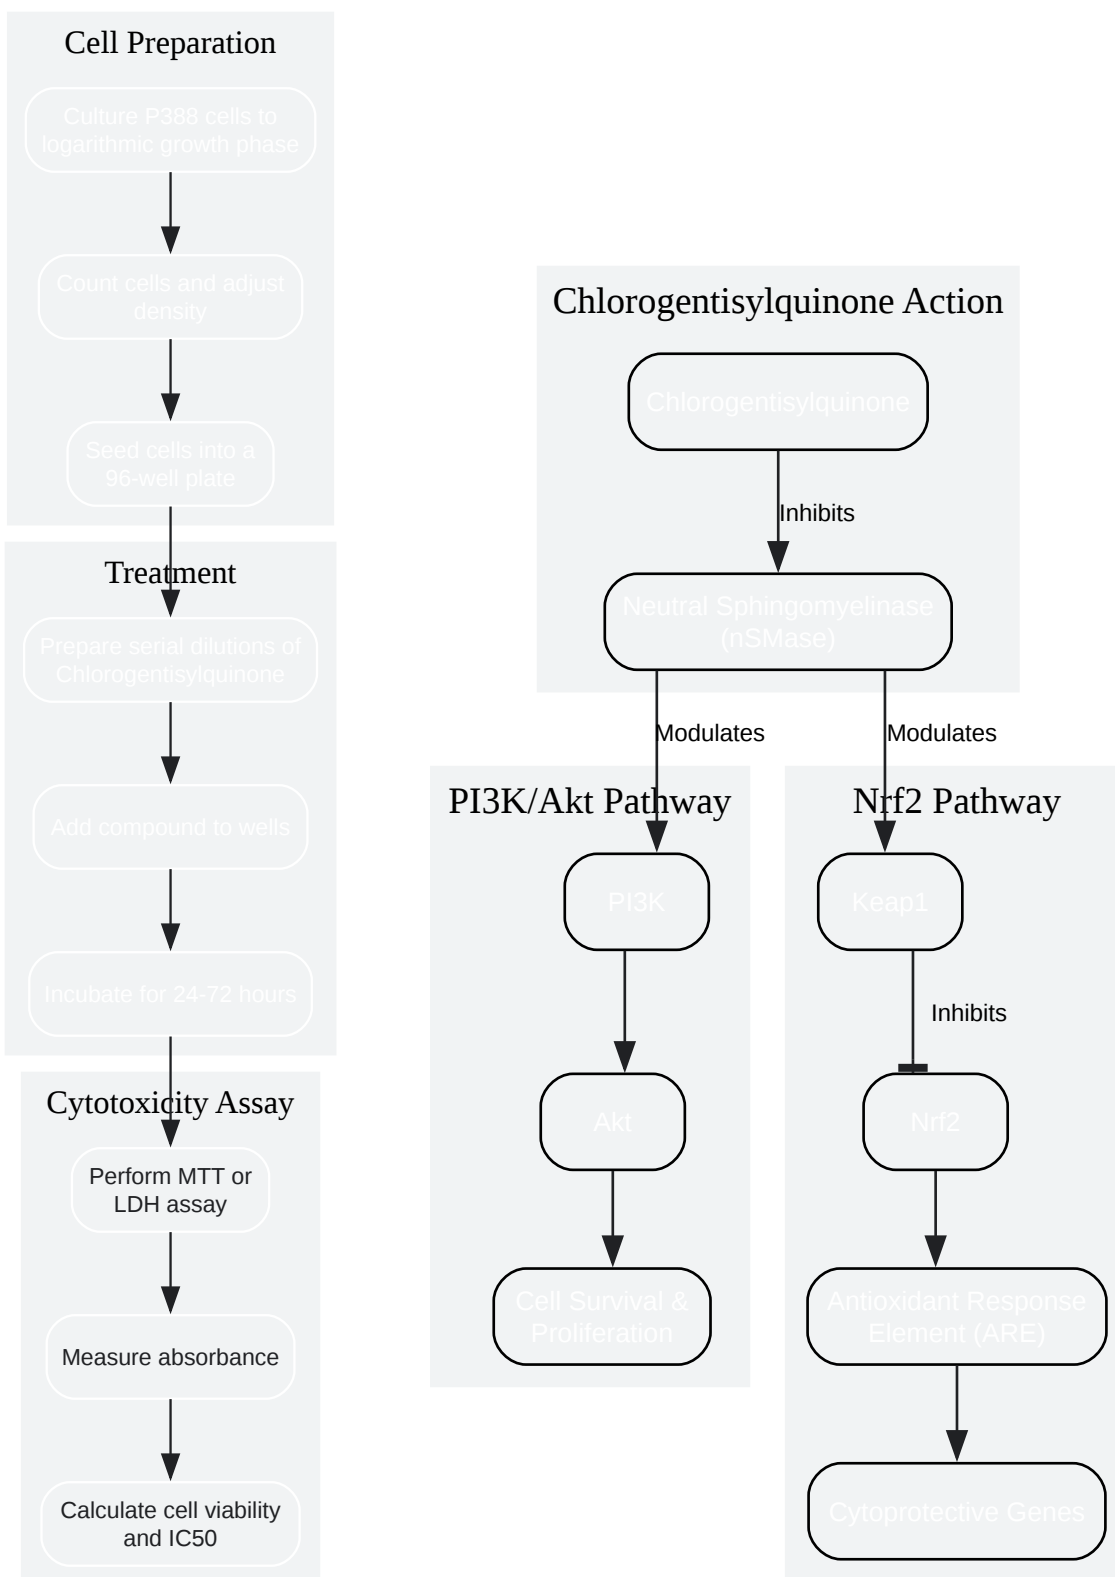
Cell Preparation

Culture P388 cells to logarithmic growth phase

Count cells and adjust density

Seed cells into a 96-well plate

Treatment

Prepare serial dilutions of Chlorogentisylquinone

Add compound to wells

Incubate for 24-72 hours

Cytotoxicity Assay

Perform MTT or LDH assay

Measure absorbance

Calculate cell viability and IC50

Chlorogentisylquinone Action

Chlorogentisylquinone

Inhibits

Neutral Sphingomyelinase (nSMase)

Modulates

Modulates

PI3K/Akt Pathway

PI3K

Akt

Cell Survival & Proliferation

Nrf2 Pathway

Keap1

Inhibits

Nrf2

Antioxidant Response Element (ARE)

Cytoprotective Genes